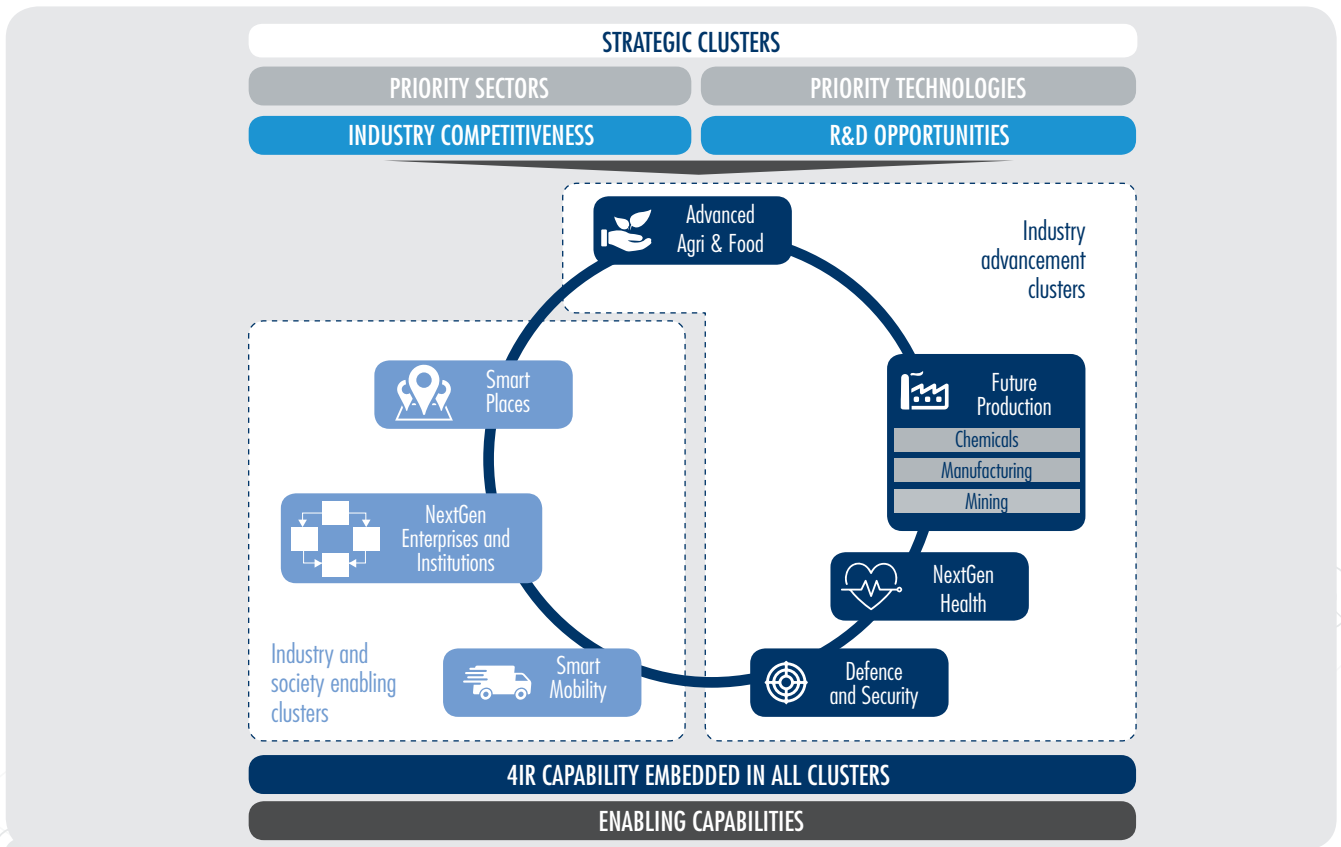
STRATEGIC CLUSTERS

PRIORITY SECTORS

PRIORITY TECHNOLOGIES

INDUSTRY COMPETITIVENESS

R&D OPPORTUNITIES

Advanced Agri & Food

Industry advancement clusters

Smart Places

Future Production

Chemicals

Manufacturing

Mining

NextGen Enterprises and Institutions

NextGen Health

Industry and society enabling clusters

Smart Mobility

Defence and Security

4IR CAPABILITY EMBEDDED IN ALL CLUSTERS

ENABLING CAPABILITIES